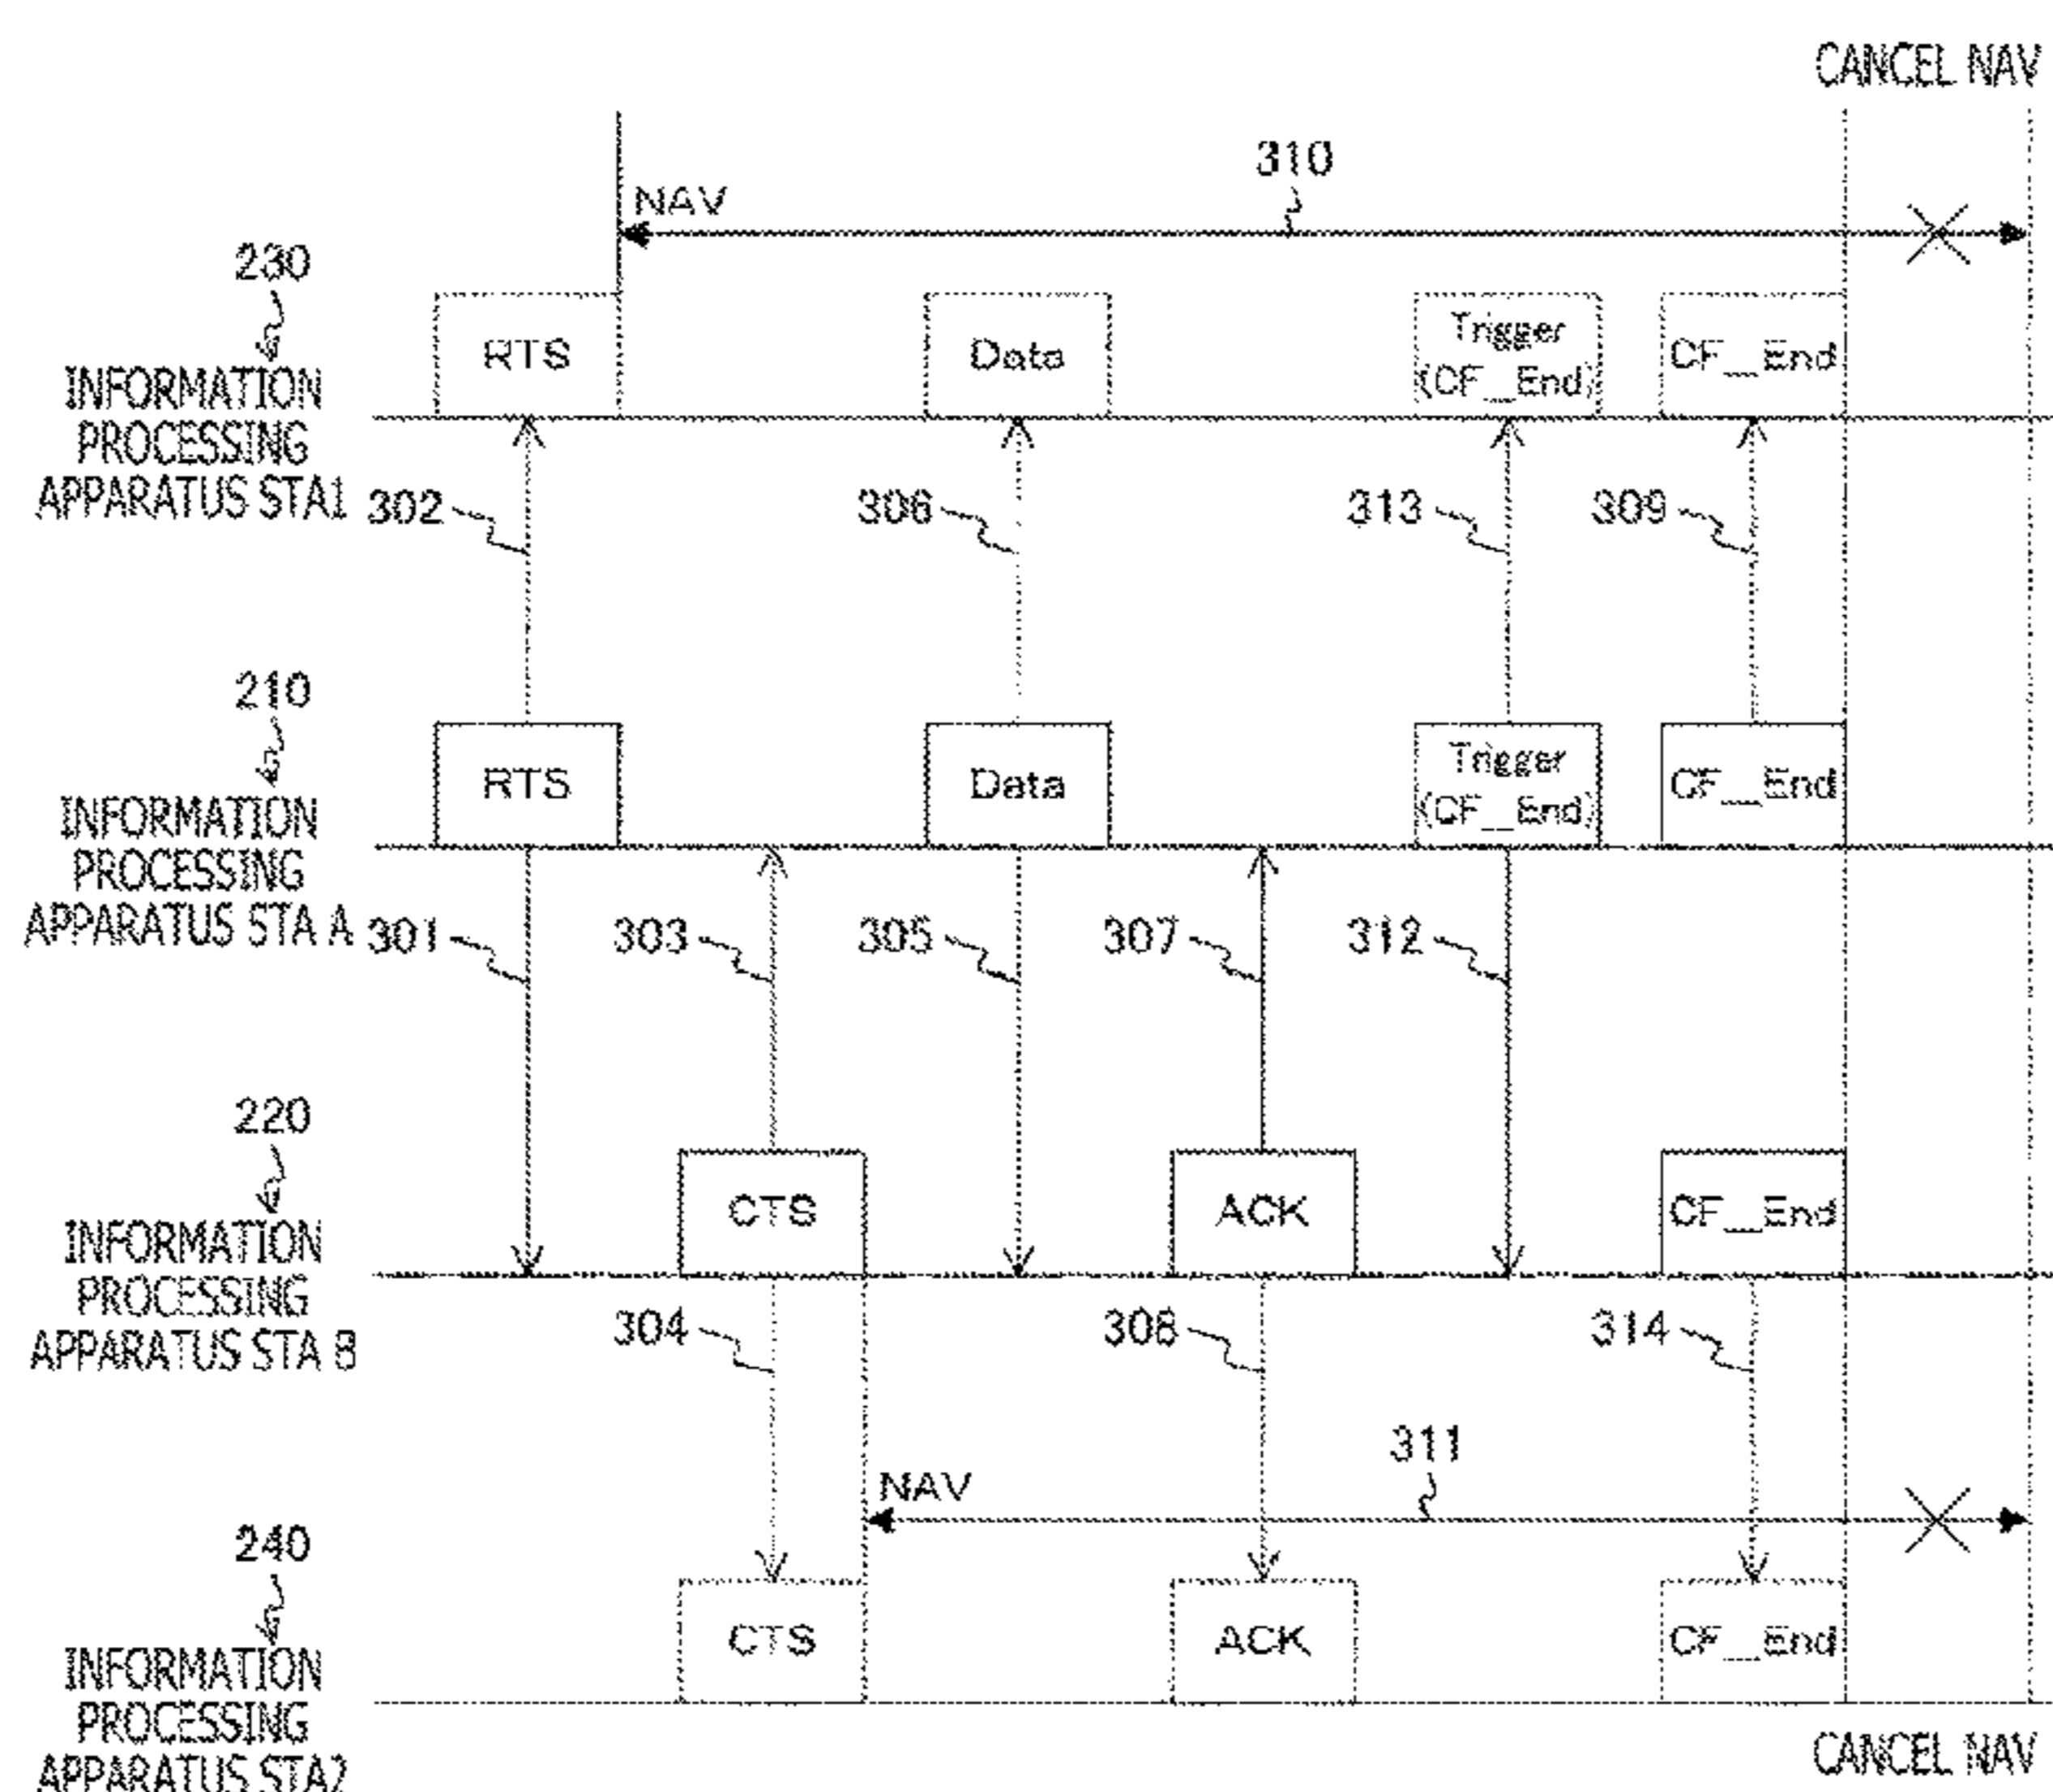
CANCEL NAV

310

NAV

230

INFORMATION PROCESSING APPARATUS STA1

RTS

Data

Trigger (CF_End)

CF_End

302

306

313

309

210

INFORMATION PROCESSING APPARATUS STA A

RTS

Data

Trigger (CF_End)

CF_End

301

303

305

307

312

220

INFORMATION PROCESSING APPARATUS STA B

CTS

ACK

CF_End

304

308

314

311

NAV

240

INFORMATION PROCESSING APPARATUS STA2

CTS

ACK

CF_End

CANCEL NAV